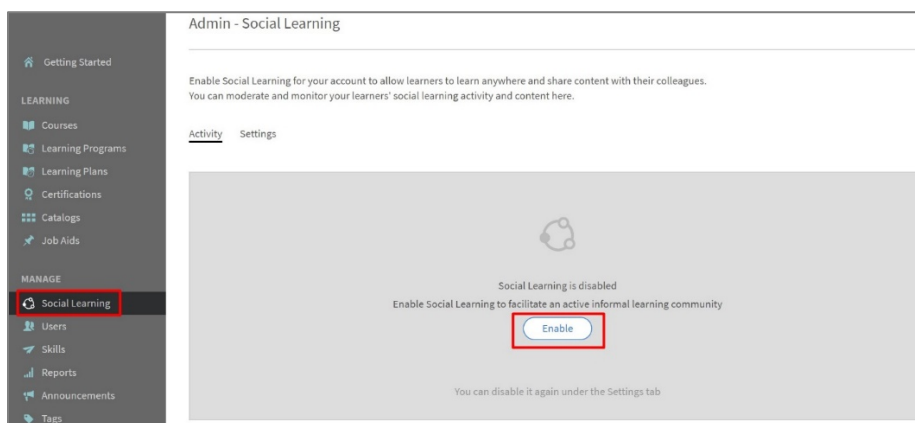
Getting Started

LEARNING

Courses

Learning Programs

Learning Plans

Certifications

Catalogs

Job Aids

MANAGE

Social Learning

Users

Skills

Reports

Announcements

Tags

Admin - Social Learning

Enable Social Learning for your account to allow learners to learn anywhere and share content with their colleagues.
You can moderate and monitor your learners' social learning activity and content here.

Activity Settings

Social Learning is disabled

Enable Social Learning to facilitate an active informal learning community

Enable

You can disable it again under the Settings tab